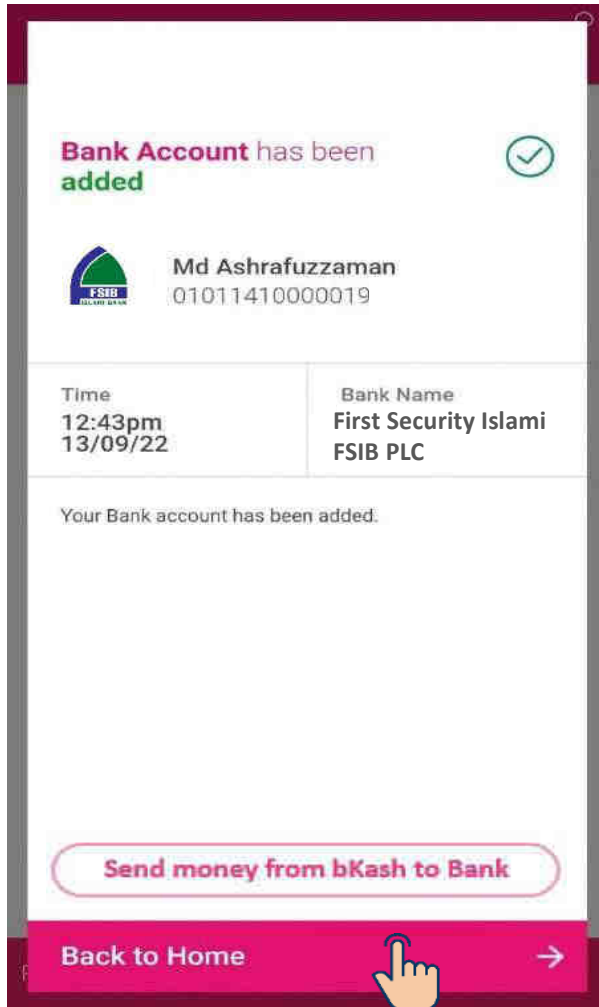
Bank Account has been added

FSIB ISLAMI BANK

Md Ashrafuzzaman
01011410000019

Time
12:43pm
13/09/22

Bank Name
First Security Islami
FSIB PLC

Your Bank account has been added.

Send money from bKash to Bank

Back to Home